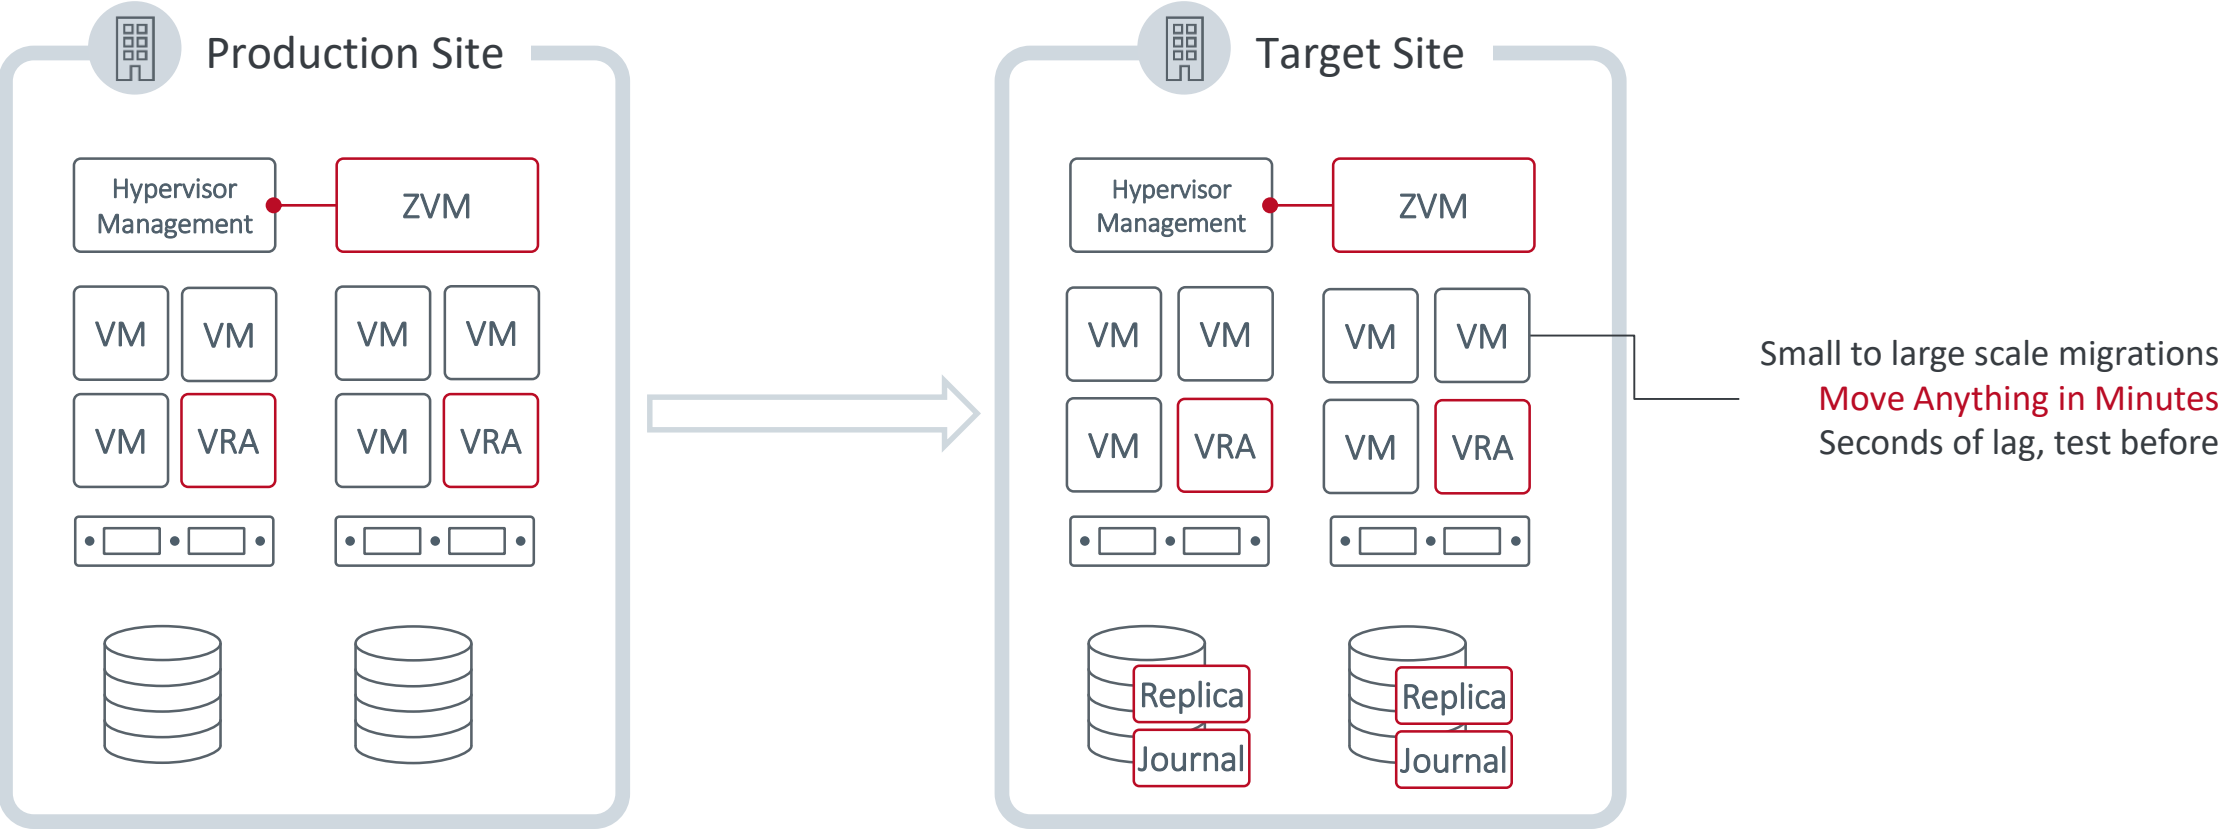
Production Site

Hypervisor Management

ZVM

VM VM VM VM

VM VRA VM VRA

Target Site

Hypervisor Management

ZVM

VM VM VM VM

VM VRA VM VRA

Replica
Journal

Replica
Journal

Small to large scale migrations
Move Anything in Minutes
Seconds of lag, test before